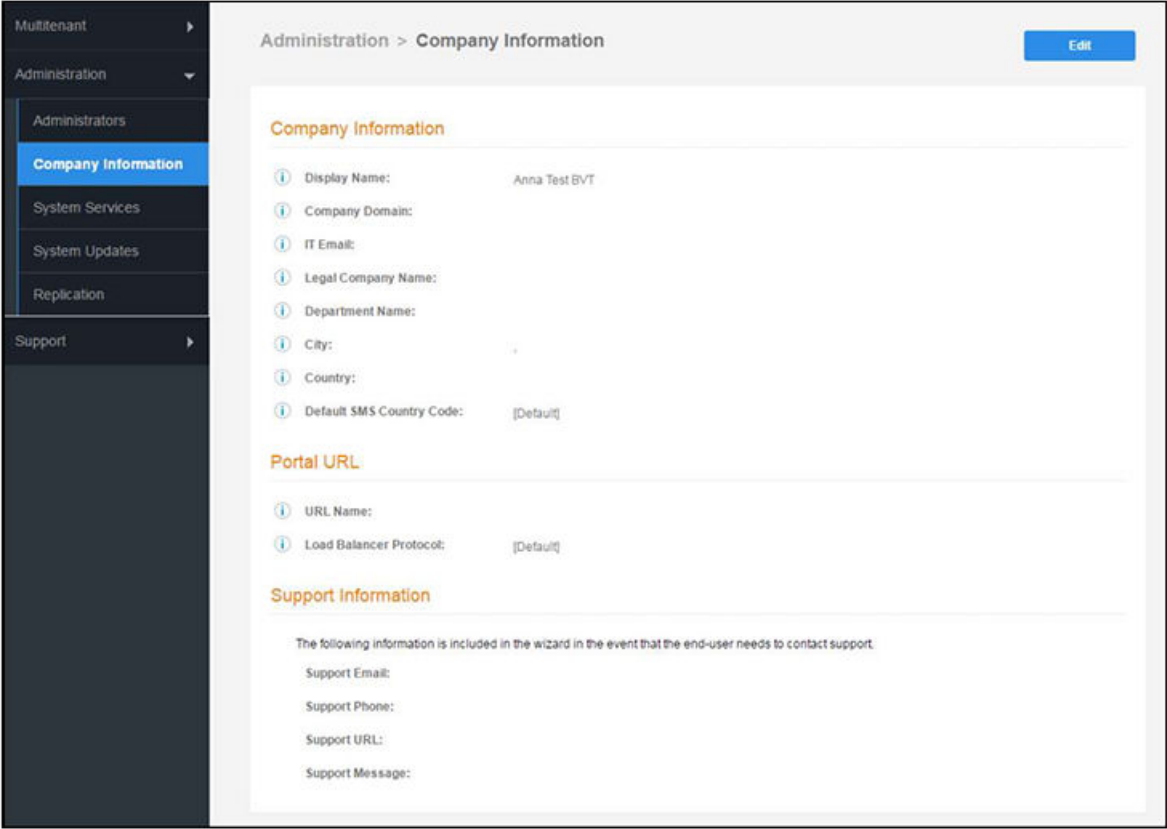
Multitenant
Administration
Administrators
Company Information
System Services
System Updates
Replication
Support

Administration > Company Information

Edit

Company Information

Display Name: Anna Test BVT
Company Domain:
IT Email:
Legal Company Name:
Department Name:
City:
Country:
Default SMS Country Code: [Default]

Portal URL

URL Name:
Load Balancer Protocol: [Default]

Support Information

The following information is included in the wizard in the event that the end-user needs to contact support.

Support Email:
Support Phone:
Support URL:
Support Message: